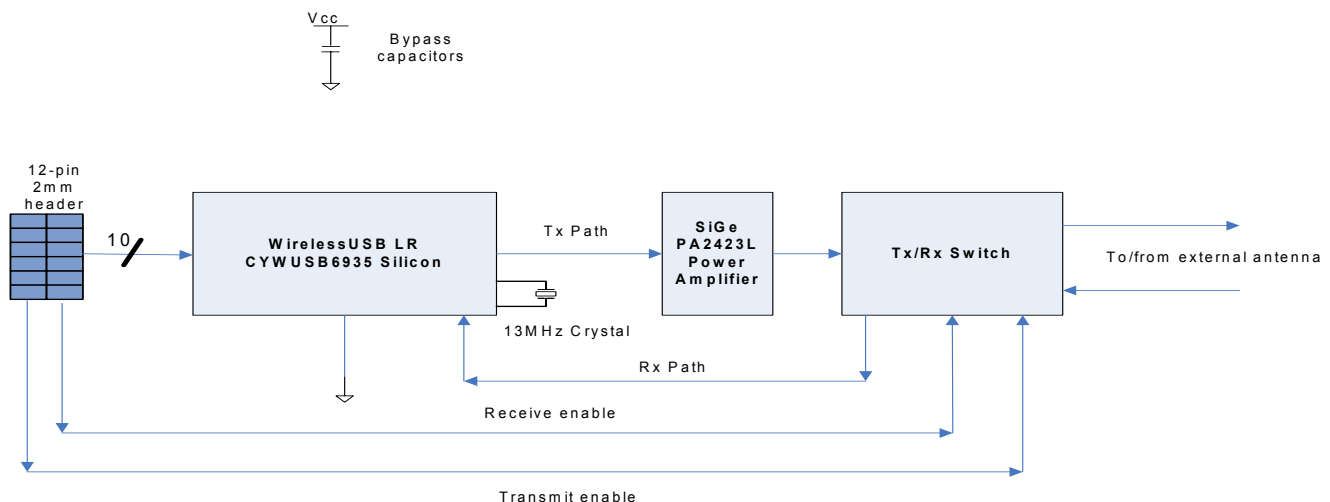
Vcc

Bypass capacitors

12-pin 2mm header

10

WirelessUSB LR CYWUSB6935 Silicon

Tx Path

SiGe PA2423L Power Amplifier

Tx/Rx Switch

To/from external antenna

13MHz Crystal

Rx Path

Receive enable

Transmit enable